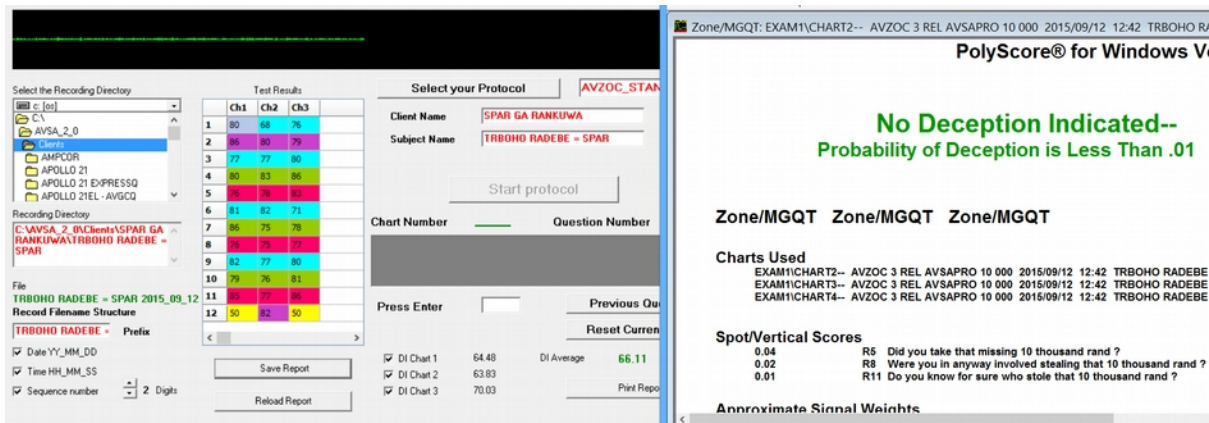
Select the Recording Directory

c: [os]
C:\
AVSA_2_0
Clients
AMPCOR
APOLLO 21
APOLLO 21 EXPRESSQ
APOLLO 21EL - AVGCQ

Recording Directory
C:\AVSA_2_0\Clients\SPAR GA RANKUWA\TRBOHO RADEBE = SPAR

File
TRBOHO RADEBE = SPAR 2015_09_12

Record Filename Structure
TRBOHO RADEBE = Prefix

Date YY_MM_DD
Time HH_MM_SS
Sequence number 2 Digits

Test Results

| | Ch1 | Ch2 | Ch3 |
|---|---|---|---|
| 1 | 80 | 68 | 76 |
| 2 | 86 | 80 | 79 |
| 3 | 77 | 77 | 80 |
| 4 | 80 | 83 | 86 |
| 5 | 76 | 78 | 83 |
| 6 | 81 | 82 | 71 |
| 7 | 86 | 75 | 78 |
| 8 | 76 | 75 | 77 |
| 9 | 82 | 77 | 80 |
| 10 | 79 | 76 | 81 |
| 11 | 85 | 77 | 86 |
| 12 | 50 | 82 | 50 |

Save Report
Reload Report

Select your Protocol
AVZOC_STAN

Client Name SPAR GA RANKUWA
Subject Name TRBOHO RADEBE = SPAR

Start protocol

Chart Number
Question Number

Press Enter
Previous Qu
Reset Curren

DI Chart 1 64.48
DI Chart 2 63.83
DI Chart 3 70.03
DI Average 66.11
Print Repo

Zone/MGQT: EXAM1\CHART2-- AVZOC 3 REL AVSAPRO 10 000 2015/09/12 12:42 TRBOHO RA

PolyScore® for Windows Ve

No Deception Indicated--
Probability of Deception is Less Than .01

Zone/MGQT Zone/MGQT Zone/MGQT

Charts Used
EXAM1\CHART2-- AVZOC 3 REL AVSAPRO 10 000 2015/09/12 12:42 TRBOHO RADEBE
EXAM1\CHART3-- AVZOC 3 REL AVSAPRO 10 000 2015/09/12 12:42 TRBOHO RADEBE
EXAM1\CHART4-- AVZOC 3 REL AVSAPRO 10 000 2015/09/12 12:42 TRBOHO RADEBE

Spot/Vertical Scores
0.04 R5 Did you take that missing 10 thousand rand ?
0.02 R8 Were you in anyway involved stealing that 10 thousand rand ?
0.01 R11 Do you know for sure who stole that 10 thousand rand ?

Approximate Signal Weights